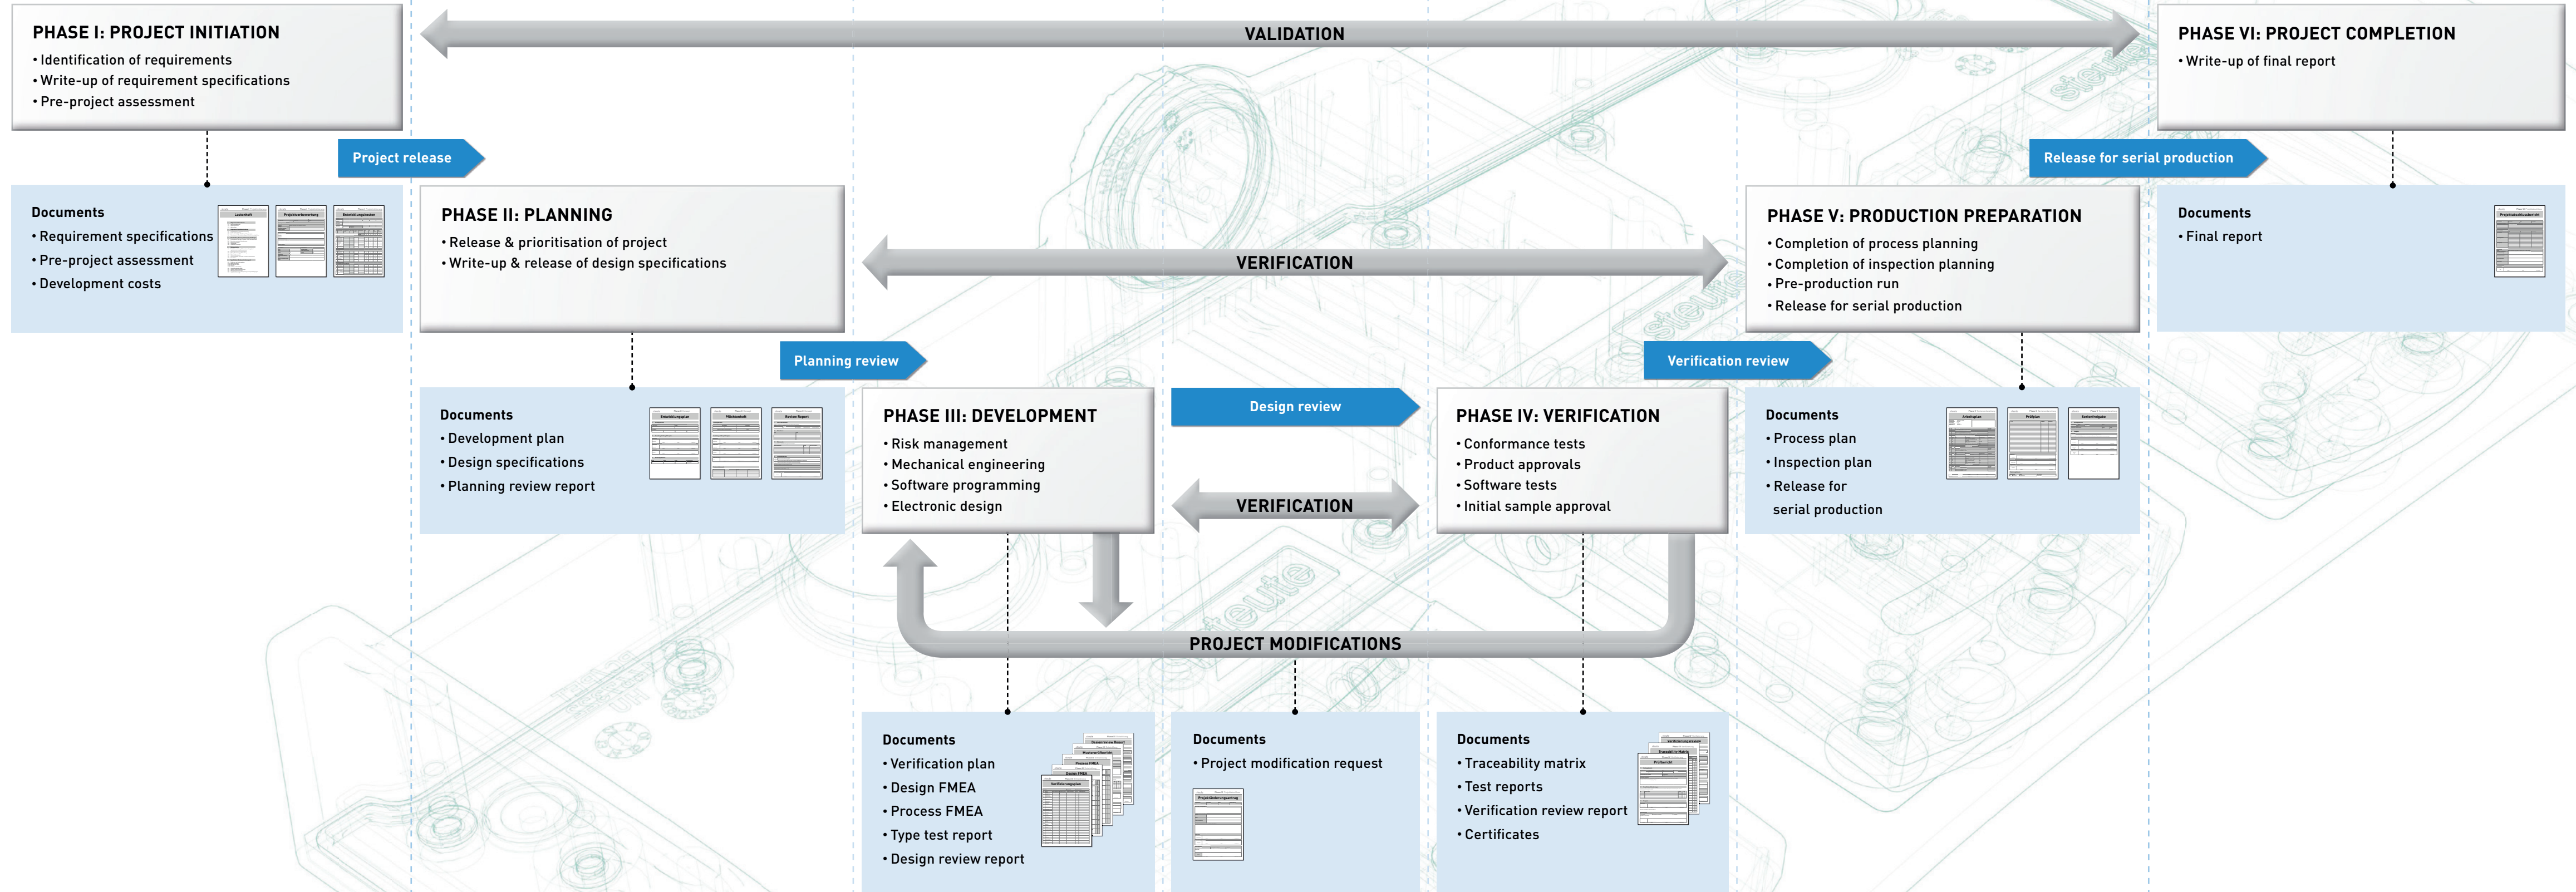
PHASE I: PROJECT INITIATION
• Identification of requirements
• Write-up of requirement specifications
• Pre-project assessment

VALIDATION

PHASE VI: PROJECT COMPLETION
• Write-up of final report

Project release

Release for serial production

Documents
• Requirement specifications
• Pre-project assessment
• Development costs

PHASE II: PLANNING
• Release & prioritisation of project
• Write-up & release of design specifications

VERIFICATION

PHASE V: PRODUCTION PREPARATION
• Completion of process planning
• Completion of inspection planning
• Pre-production run
• Release for serial production

Documents
• Final report

Planning review

Verification review

Documents
• Development plan
• Design specifications
• Planning review report

PHASE III: DEVELOPMENT
• Risk management
• Mechanical engineering
• Software programming
• Electronic design

Design review

VERIFICATION

PHASE IV: VERIFICATION
• Conformance tests
• Product approvals
• Software tests
• Initial sample approval

Documents
• Process plan
• Inspection plan
• Release for serial production

PROJECT MODIFICATIONS

Documents
• Verification plan
• Design FMEA
• Process FMEA
• Type test report
• Design review report

Documents
• Project modification request

Documents
• Traceability matrix
• Test reports
• Verification review report
• Certificates